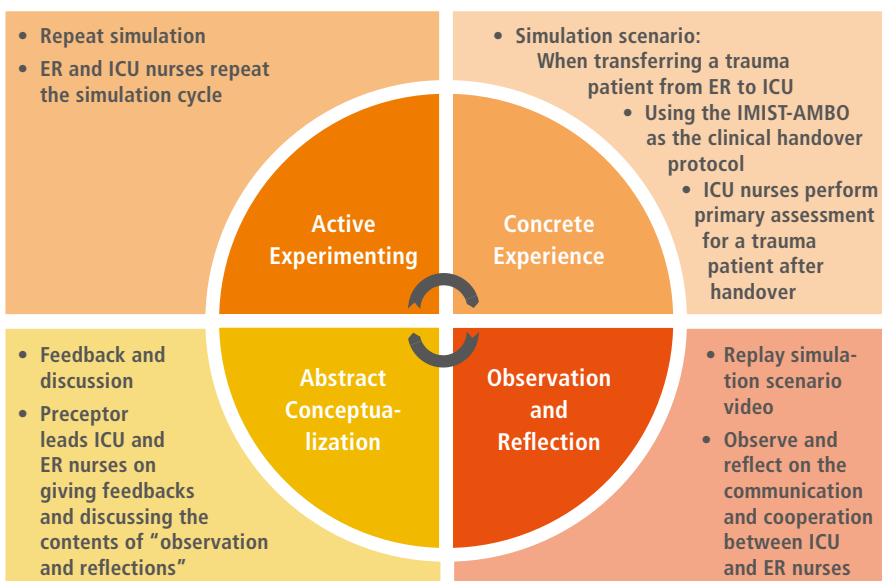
• Repeat simulation
• ER and ICU nurses repeat the simulation cycle

• Simulation scenario: When transferring a trauma patient from ER to ICU
• Using the IMIST-AMBO as the clinical handover protocol
• ICU nurses perform primary assessment for a trauma patient after handover

Active Experimenting

Concrete Experience

Abstract Conceptualization

Observation and Reflection

• Feedback and discussion
• Preceptor leads ICU and ER nurses on giving feedbacks and discussing the contents of "observation and reflections"

• Replay simulation scenario video
• Observe and reflect on the communication and cooperation between ICU and ER nurses